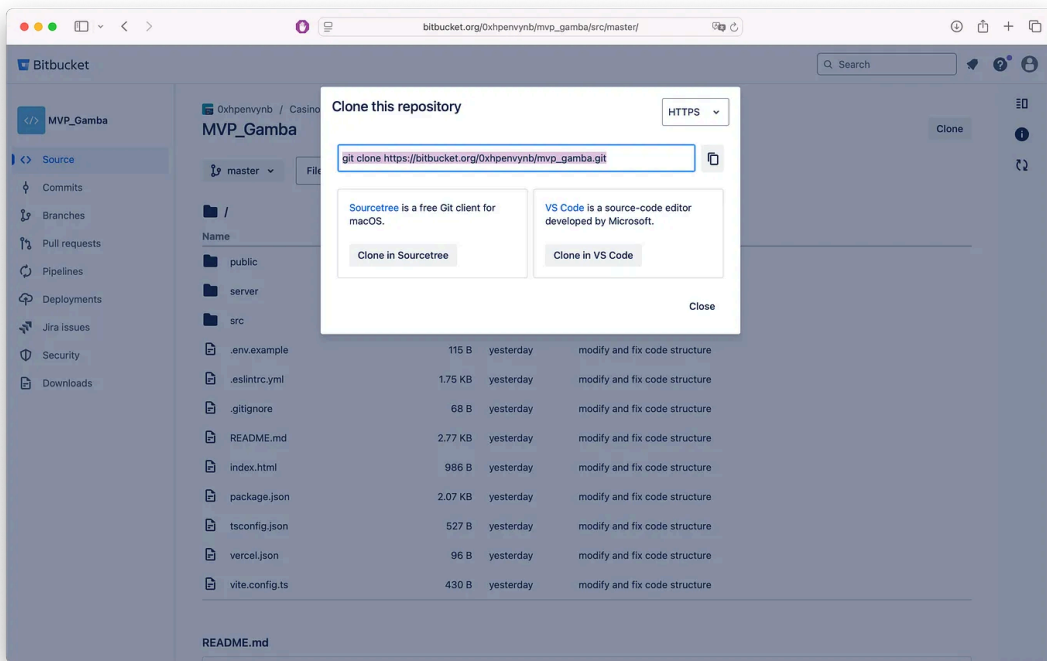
bitbucket.org/0xhpenvynb/mvp_gamba/src/master/

Bitbucket

Search

MVP_Gamba

Source
Commits
Branches
Pull requests
Pipelines
Deployments
Jira issues
Security
Downloads

0xhpenvynb / Casino

MVP_Gamba

Clone

master

File

/

Name

public
server
src

| | | | |
|---|---|---|---|
| .env.example | 115 B | yesterday | modify and fix code structure |
| .eslintrc.yml | 1.75 KB | yesterday | modify and fix code structure |
| .gitignore | 68 B | yesterday | modify and fix code structure |
| README.md | 2.77 KB | yesterday | modify and fix code structure |
| index.html | 986 B | yesterday | modify and fix code structure |
| package.json | 2.07 KB | yesterday | modify and fix code structure |
| tsconfig.json | 527 B | yesterday | modify and fix code structure |
| vercel.json | 96 B | yesterday | modify and fix code structure |
| vite.config.ts | 430 B | yesterday | modify and fix code structure |

README.md

Clone this repository

HTTPS

git clone https://bitbucket.org/0xhpenvynb/mvp_gamba.git

Sourcetree is a free Git client for macOS.

Clone in Sourcetree

VS Code is a source-code editor developed by Microsoft.

Clone in VS Code

Close